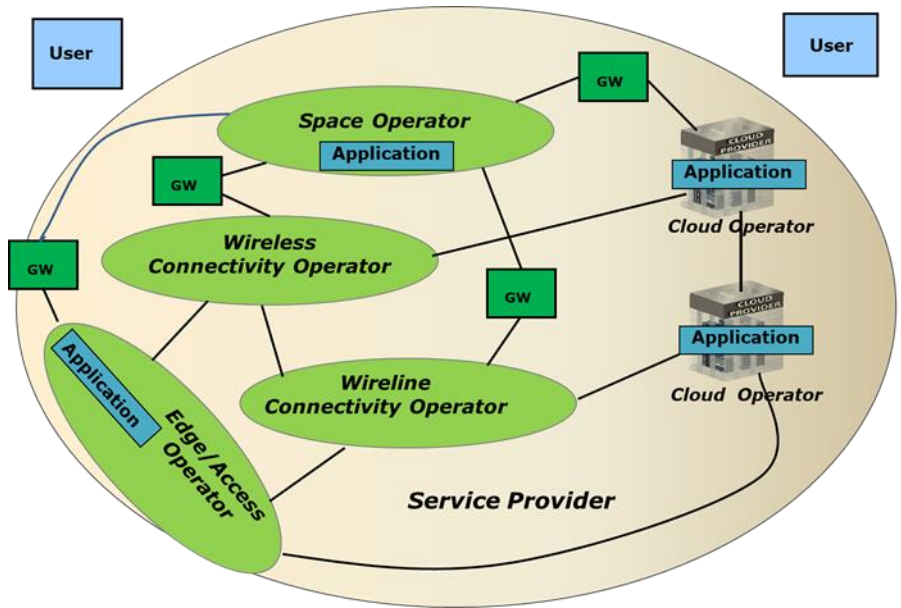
User

User

GW

Space Operator

Application

CLOUD PROVIDER

Application

Cloud Operator

GW

Wireless Connectivity Operator

GW

GW

CLOUD PROVIDER

Application

Application

Wireline Connectivity Operator

Cloud Operator

Edge/Access Operator

Service Provider